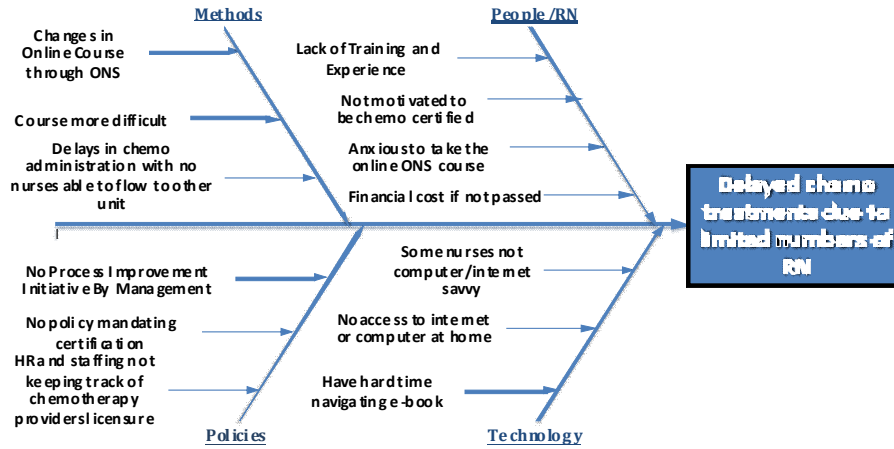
Methods

People /RN

Changes in Online Course through ONS

Course more difficult

Delays in chemo administration with no nurses able to flow to other unit

Lack of Training and Experience

Not motivated to be chemo certified

Anxious to take the online ONS course

Financial cost if not passed

Delayed chemo treatments due to limited numbers of RN

No Process Improvement Initiative By Management

No policy mandating certification

HR and staffing not keeping track of chemotherapy providers licensure

Some nurses not computer/internet savvy

No access to internet or computer at home

Have hard time navigating e-book

Policies

Technology